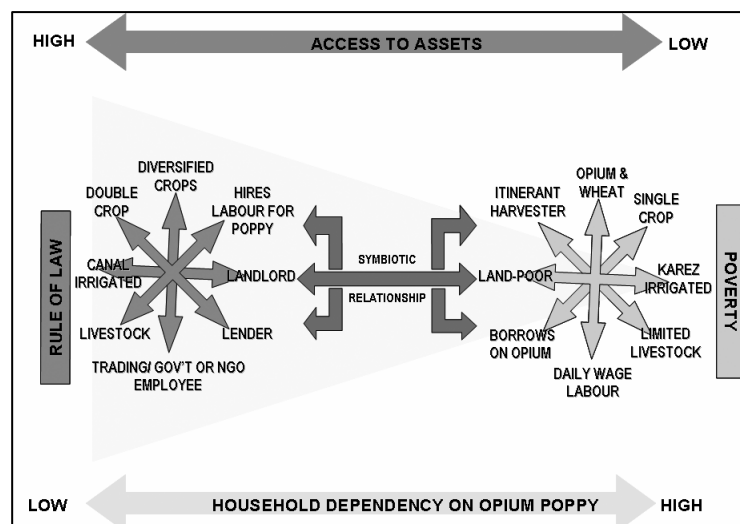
HIGH
ACCESS TO ASSETS
LOW

RULE OF LAW

DIVERSIFIED CROPS
DOUBLE CROP
HIRES LABOUR FOR POPPY
CANAL IRRIGATED
LANDLORD
LIVESTOCK
LENDER
TRADING/ GOV'T OR NGO EMPLOYEE

SYMBIOTIC
RELATIONSHIP

OPIUM & WHEAT
ITINERANT HARVESTER
SINGLE CROP
LAND-POOR
KAREZ IRRIGATED
BORROWS ON OPIUM
LIMITED LIVESTOCK
DAILY WAGE LABOUR

POVERTY

LOW
HOUSEHOLD DEPENDENCY ON OPIUM POPPY
HIGH